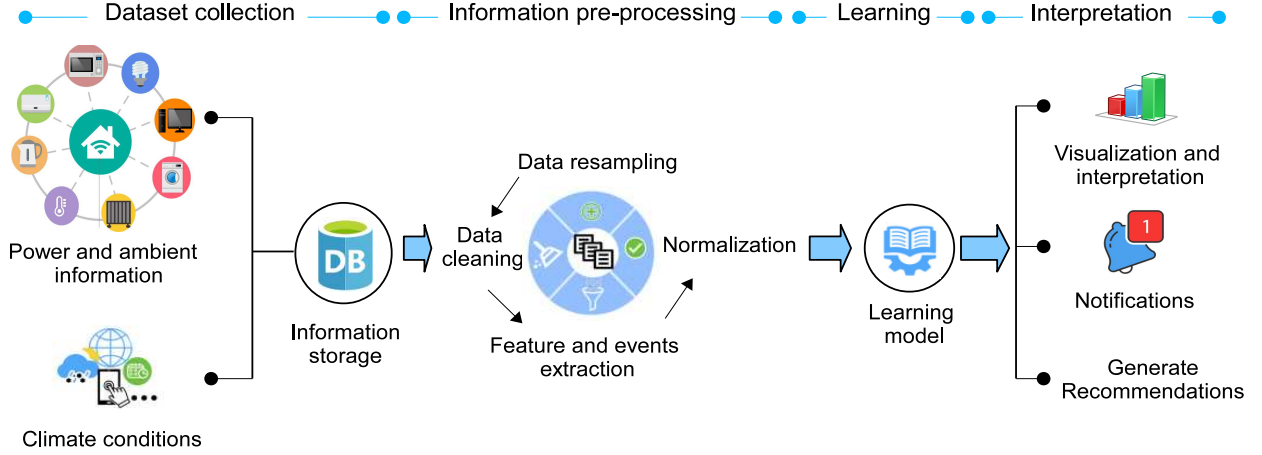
Dataset collection
Information pre-processing
Learning
Interpretation

Power and ambient information

Climate conditions

DB

Information storage

Data resampling

Data cleaning

Normalization

Feature and events extraction

Learning model

Visualization and interpretation

1

Notifications

Generate Recommendations